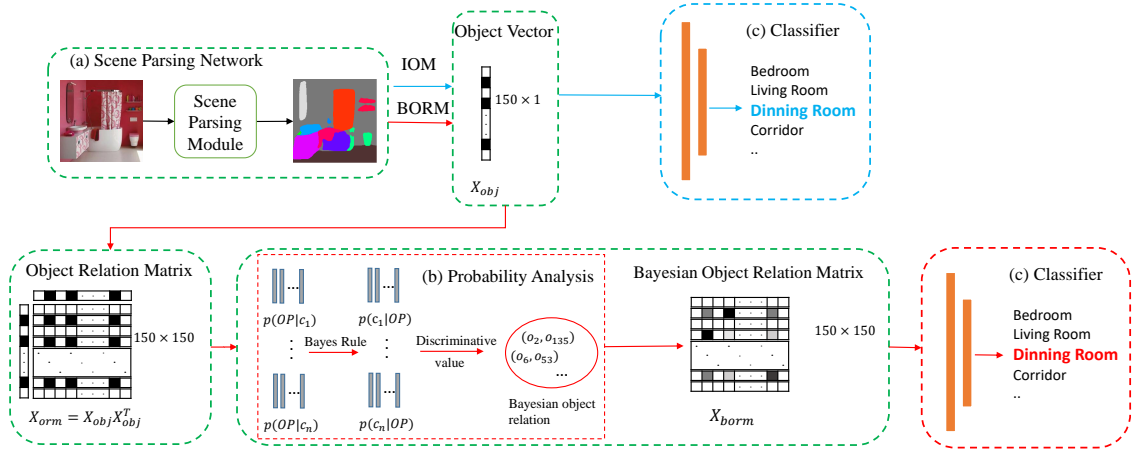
(a) Scene Parsing Network

Scene Parsing Module

IOM

BORM

Object Vector

$150 \times 1$

$X_{obj}$

(c) Classifier

Bedroom
Living Room
Dinning Room
Corridor
..

Object Relation Matrix

$150 \times 150$

$X_{orm} = X_{obj}X_{obj}^T$

(b) Probability Analysis

$p(OP|c_1)$

$p(c_1|OP)$

Bayes Rule

Discriminative value

$(o_2, o_{135})$
$(o_6, o_{53})$
...

Bayesian object relation

$p(OP|c_n)$

$p(c_n|OP)$

Bayesian Object Relation Matrix

$150 \times 150$

$X_{borm}$

(c) Classifier

Bedroom
Living Room
Dinning Room
Corridor
..